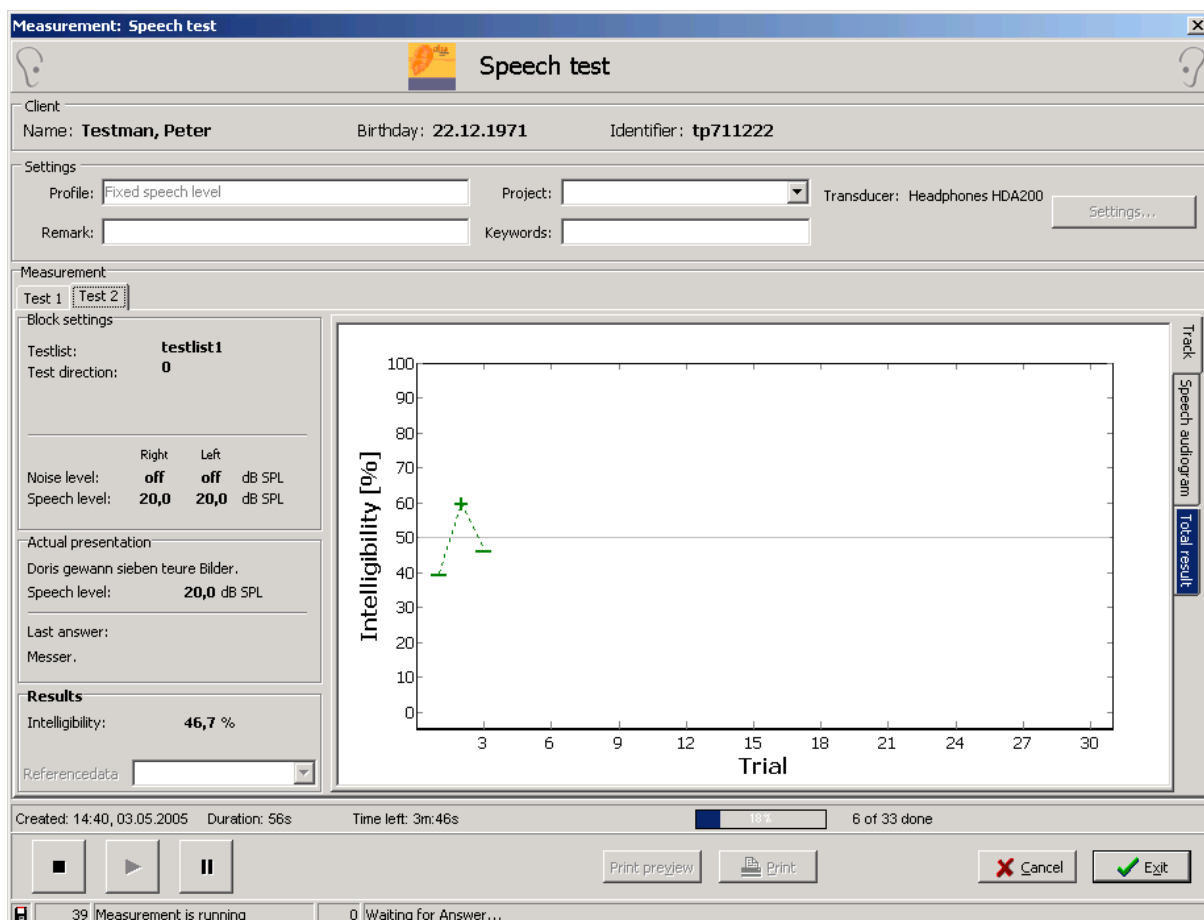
Measurement: Speech test

Speech test

Client
Name: Testman, Peter
Birthday: 22.12.1971
Identifier: tp711222

Settings
Profile: Fixed speech level
Project:
Transducer: Headphones HDA200
Settings...
Remark:
Keywords:

Measurement
Test 1
Test 2

Block settings
Testlist: testlist1
Test direction: 0

| | Right | Left | |
|---|---|---|---|
| Noise level: | off | off | dB SPL |
| Speech level: | 20,0 | 20,0 | dB SPL |

Actual presentation
Doris gewann sieben teure Bilder.
Speech level: 20,0 dB SPL

Last answer:
Messer.

Results
Intelligibility: 46,7 %

Referencedata

Intelligibility [%]
100
90
80
70
60
50
40
30
20
10
0
3
6
9
12
15
18
21
24
27
30
Trial

Track
Speech audiogram
Total result

Created: 14:40, 03.05.2005
Duration: 56s
Time left: 3m:46s
18 %
6 of 33 done

Print preview
Print
Cancel
Exit

39 Measurement is running
0 Waiting for Answer...